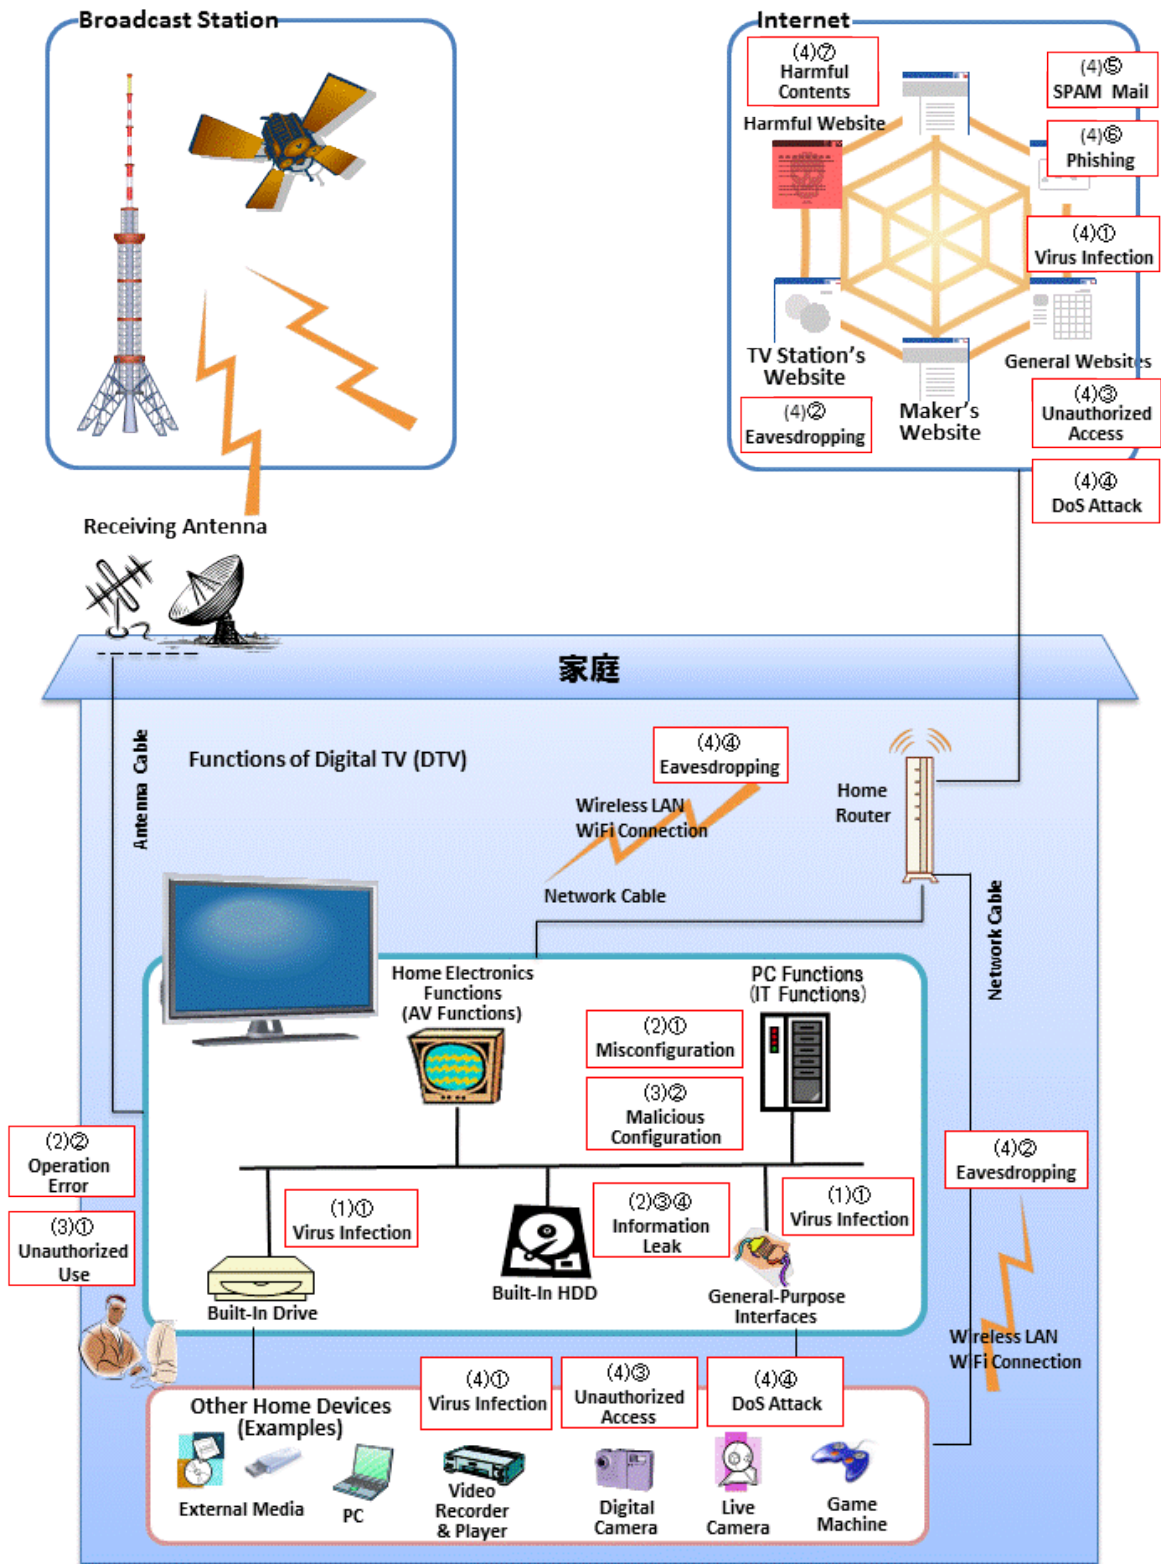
Broadcast Station

Internet

(4)⑦ Harmful Contents

Harmful Website

(4)⑤ SPAM Mail

(4)⑥ Phishing

(4)① Virus Infection

TV Station's Website

General Websites

(4)② Eavesdropping

Maker's Website

(4)③ Unauthorized Access

(4)④ DoS Attack

Receiving Antenna

家庭

Antenna Cable

Functions of Digital TV (DTV)

(4)④ Eavesdropping

Wireless LAN WiFi Connection

Home Router

Network Cable

Network Cable

Home Electronics Functions (AV Functions)

PC Functions (IT Functions)

(2)① Misconfiguration

(3)② Malicious Configuration

(2)② Operation Error

(3)① Unauthorized Use

(4)② Eavesdropping

(1)① Virus Infection

(2)③④ Information Leak

(1)① Virus Infection

Built-In Drive

Built-In HDD

General-Purpose Interfaces

Wireless LAN WiFi Connection

Other Home Devices (Examples)

(4)① Virus Infection

(4)③ Unauthorized Access

(4)④ DoS Attack

External Media

PC

Video Recorder & Player

Digital Camera

Live Camera

Game Machine